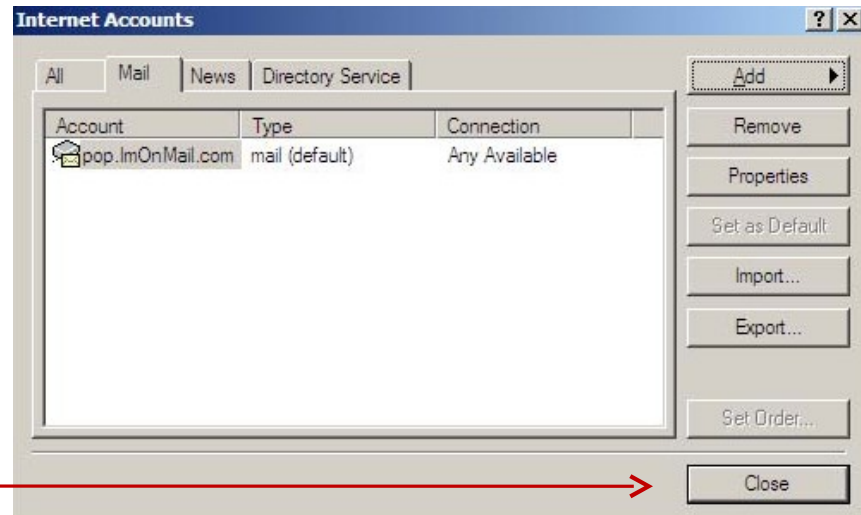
Internet Accounts

? X

All | Mail | News | Directory Service

Add ▶

| Account | Type | Connection |
|---|---|---|
| pop.ImOnMail.com | mail (default) | Any Available |

Remove

Properties

Set as Default

Import...

Export...

Set Order...

Close